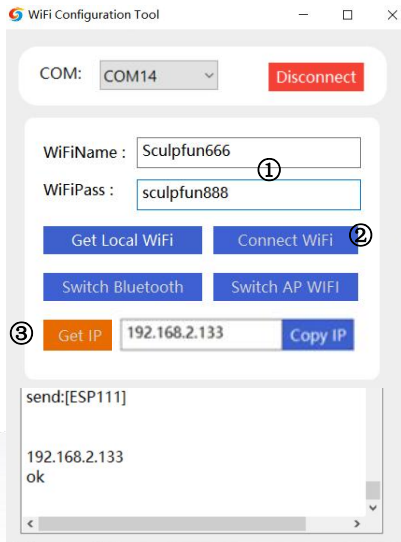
WiFi Configuration Tool

COM: COM14 Disconnect

WiFiName : Sculpfun666 ①

WiFiPass : sculpfun888

Get Local WiFi Connect WiFi ②

Switch Bluetooth Switch AP WIFI

③ Get IP 192.168.2.133 Copy IP

send:[ESP111]

192.168.2.133
ok